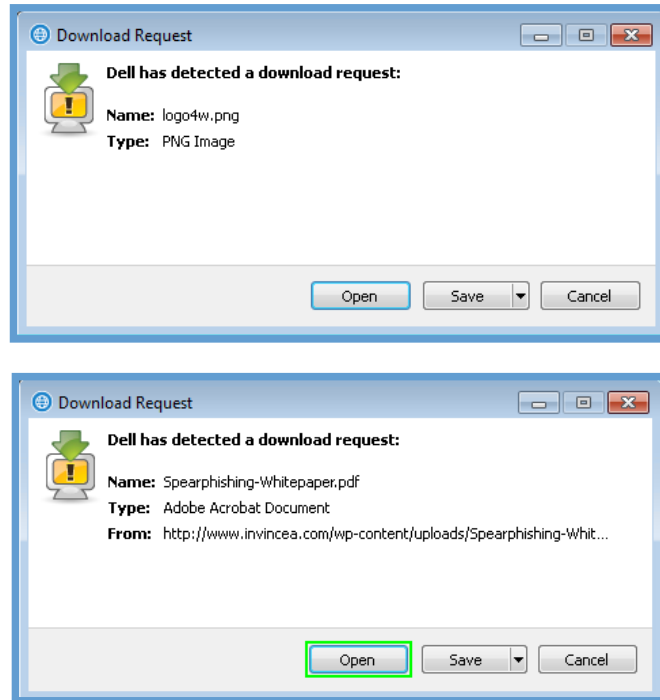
Download Request

Dell has detected a download request:

Name: logo4w.png
Type: PNG Image

Open Save Cancel

Download Request

Dell has detected a download request:

Name: Spearphishing-Whitepaper.pdf
Type: Adobe Acrobat Document
From: http://www.invincea.com/wp-content/uploads/Spearphishing-Whit...

Open Save Cancel